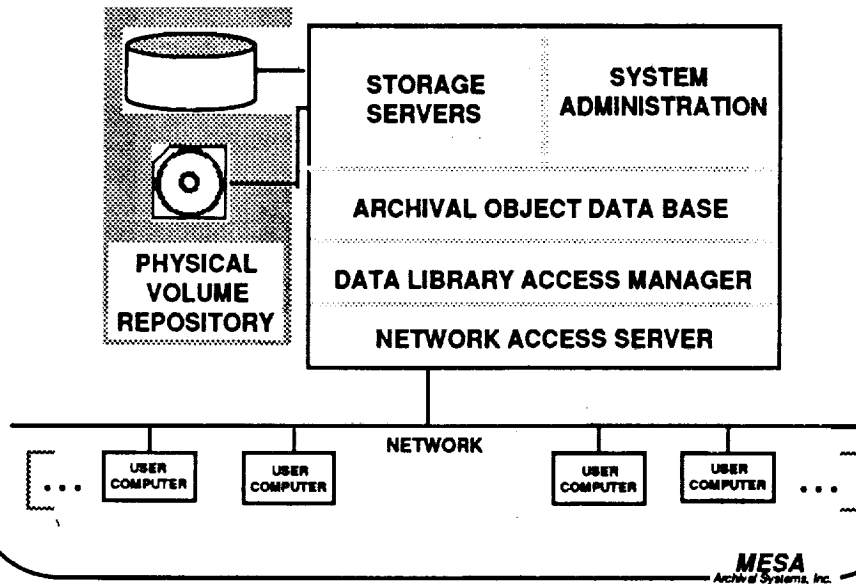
STORAGE SERVERS

SYSTEM ADMINISTRATION

ARCHIVAL OBJECT DATA BASE

PHYSICAL VOLUME REPOSITORY

DATA LIBRARY ACCESS MANAGER

NETWORK ACCESS SERVER

NETWORK

...

USER COMPUTER

USER COMPUTER

USER COMPUTER

USER COMPUTER

...

MESA
Archival Systems, Inc.